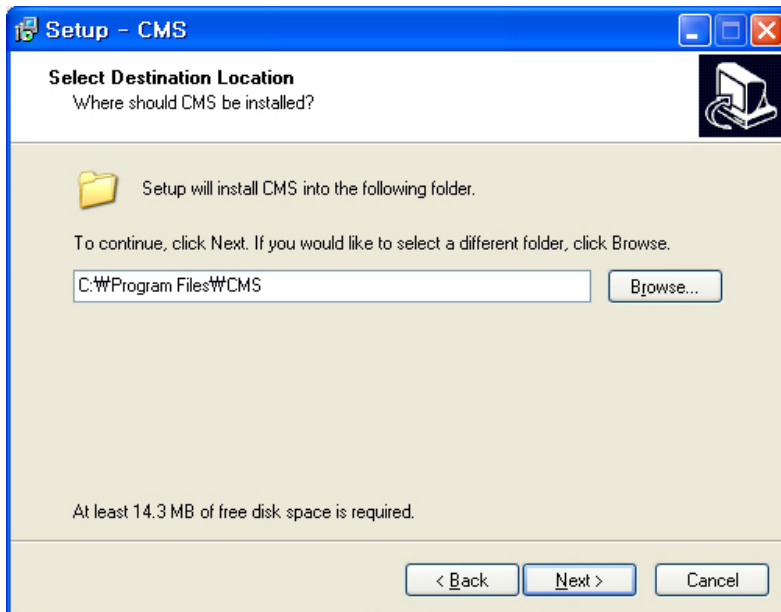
Setup - CMS

Select Destination Location
Where should CMS be installed?

Setup will install CMS into the following folder.

To continue, click Next. If you would like to select a different folder, click Browse.

C:₩Program Files₩CMS

Browse...

At least 14.3 MB of free disk space is required.

< Back

Next >

Cancel